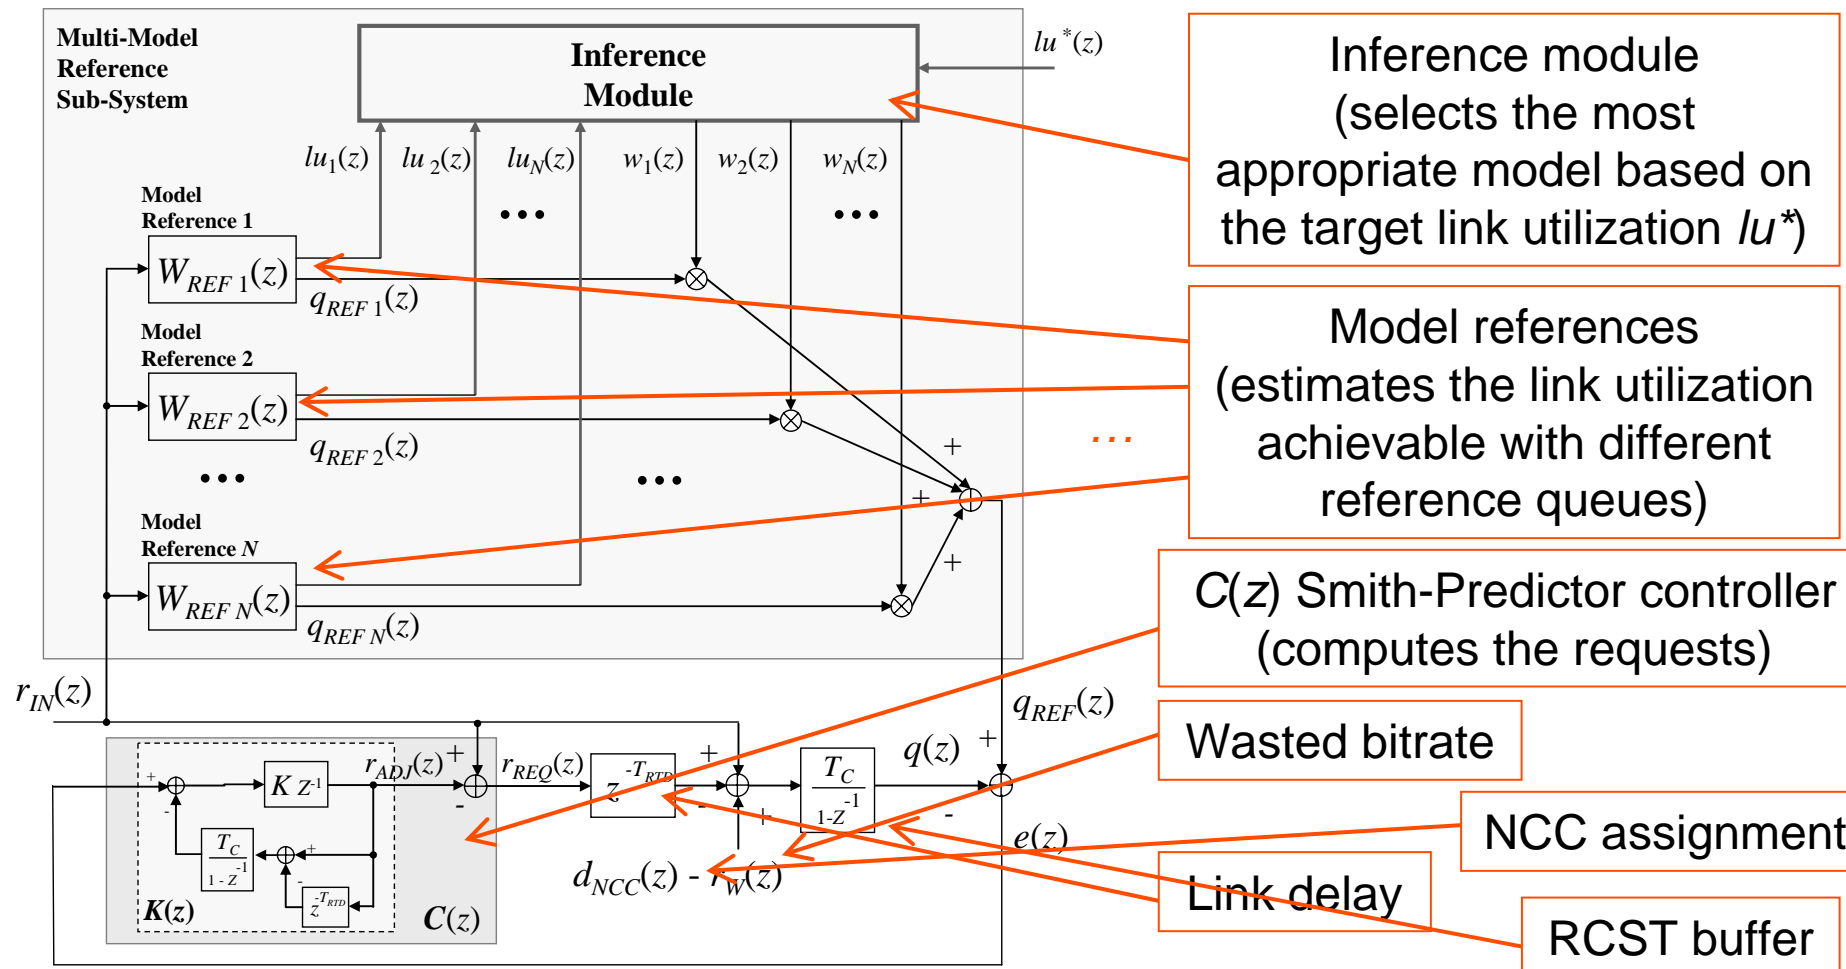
Multi-Model Reference Sub-System

Inference Module

$lu^*(z)$

$lu_1(z)$ $lu_2(z)$ $lu_N(z)$ $w_1(z)$ $w_2(z)$ $w_N(z)$

Model Reference 1

$W_{REF\ 1}(z)$

$q_{REF\ 1}(z)$

Model Reference 2

$W_{REF\ 2}(z)$

$q_{REF\ 2}(z)$

Model Reference $N$

$W_{REF\ N}(z)$

$q_{REF\ N}(z)$

+ + +

$r_{IN}(z)$

$r_{ADJ}(z)$ + $r_{REQ}(z)$ $z^{-T_{RTD}}$ + $T_C$ $1-Z^{-1}$ $q(z)$ + $q_{REF}(z)$

$K\ Z^{-1}$

$\frac{T_C}{1-Z^{-1}}$

$z^{-T_{RTD}}$

$K(z)$ $C(z)$

$e(z)$

$d_{NCC}(z)$ - $r_W(z)$

Inference module (selects the most appropriate model based on the target link utilization $lu^*$)

Model references (estimates the link utilization achievable with different reference queues)

...

$C(z)$ Smith-Predictor controller (computes the requests)

Wasted bitrate

NCC assignment

Link delay

RCST buffer